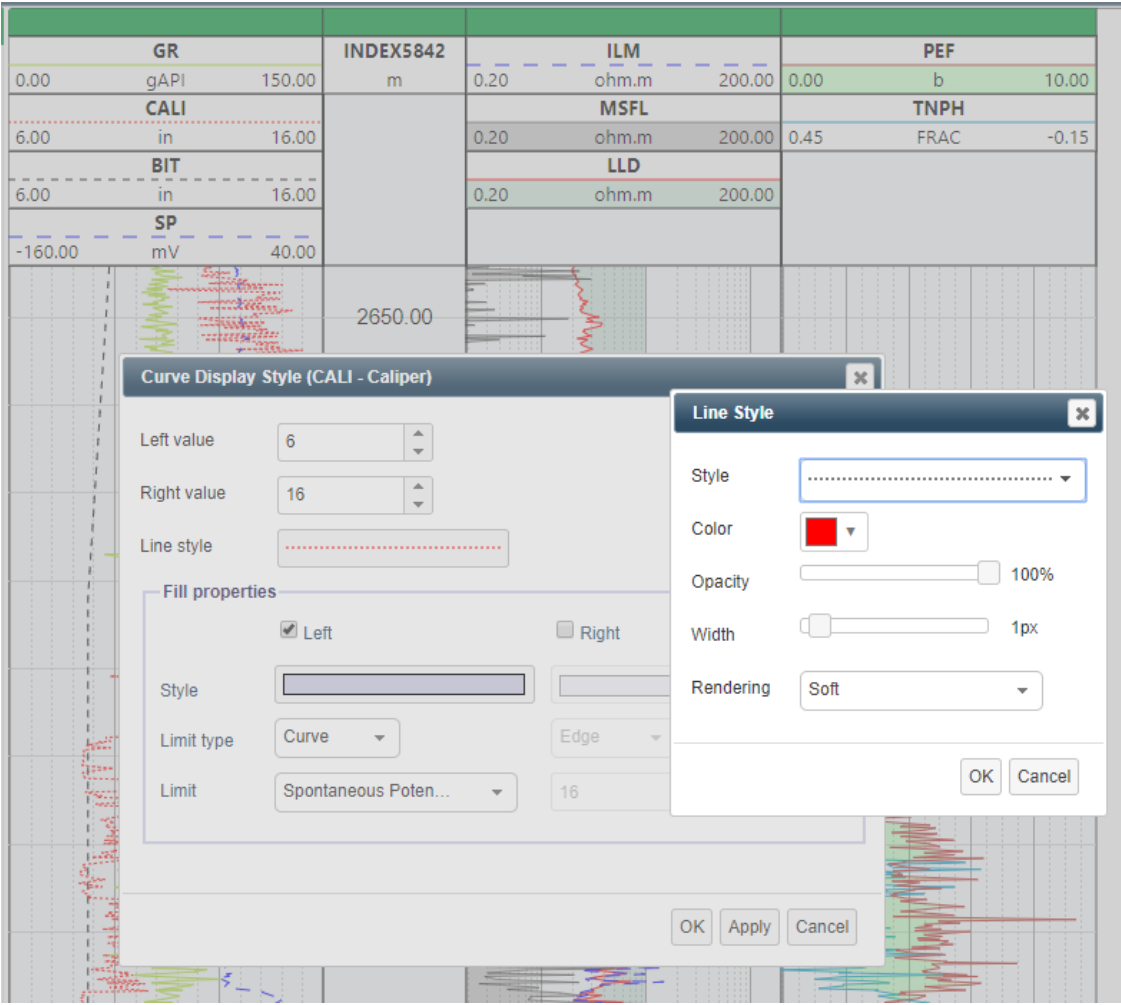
GR
0.00 gAPI 150.00
CALI
6.00 in 16.00
BIT
6.00 in 16.00
SP
-160.00 mV 40.00

INDEX5842
m

ILM
0.20 ohm.m 200.00
MSFL
0.20 ohm.m 200.00
LLD
0.20 ohm.m 200.00

PEF
0.00 b 10.00
TNPH
0.45 FRAC -0.15

2650.00

Curve Display Style (CALI - Caliper)

Left value 6
Right value 16
Line style

Fill properties
Left Right
Style
Limit type Curve Edge
Limit Spontaneous Poten... 16

OK Apply Cancel

Line Style

Style
Color
Opacity 100%
Width 1px
Rendering Soft

OK Cancel